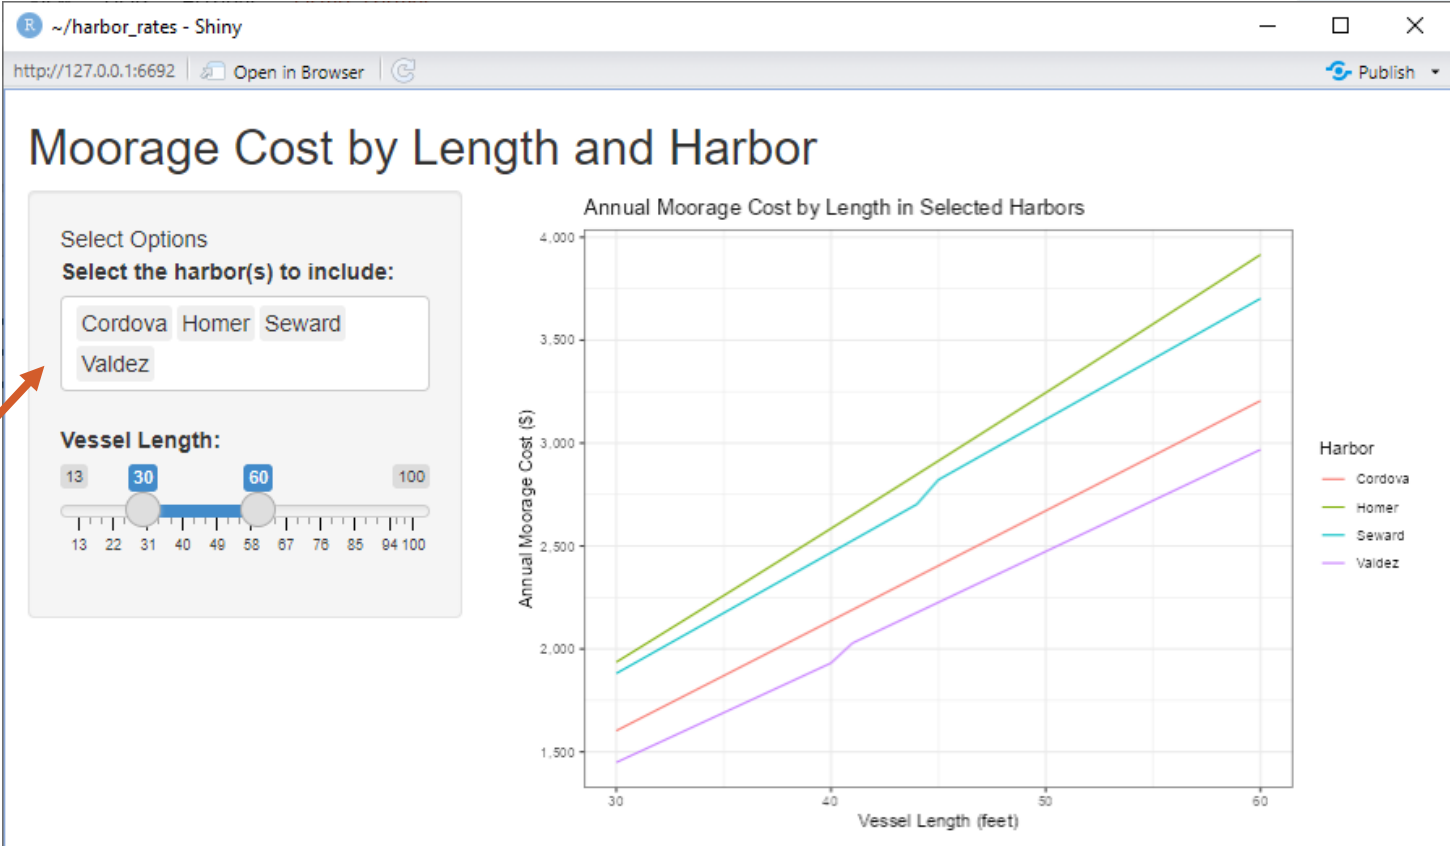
~/harbor_rates - Shiny

http://127.0.0.1:6692 Open in Browser

Publish

Moorage Cost by Length and Harbor

Select Options
**Select the harbor(s) to include:**

Cordova Homer Seward Valdez

**Vessel Length:**

13 30 60 100

13 22 31 40 49 58 67 76 85 94 100

Annual Moorage Cost by Length in Selected Harbors

4,000
3,500
3,000
2,500
2,000
1,500

Annual Moorage Cost ($)

30 40 50 60

Vessel Length (feet)

Harbor
Cordova
Homer
Seward
Valdez